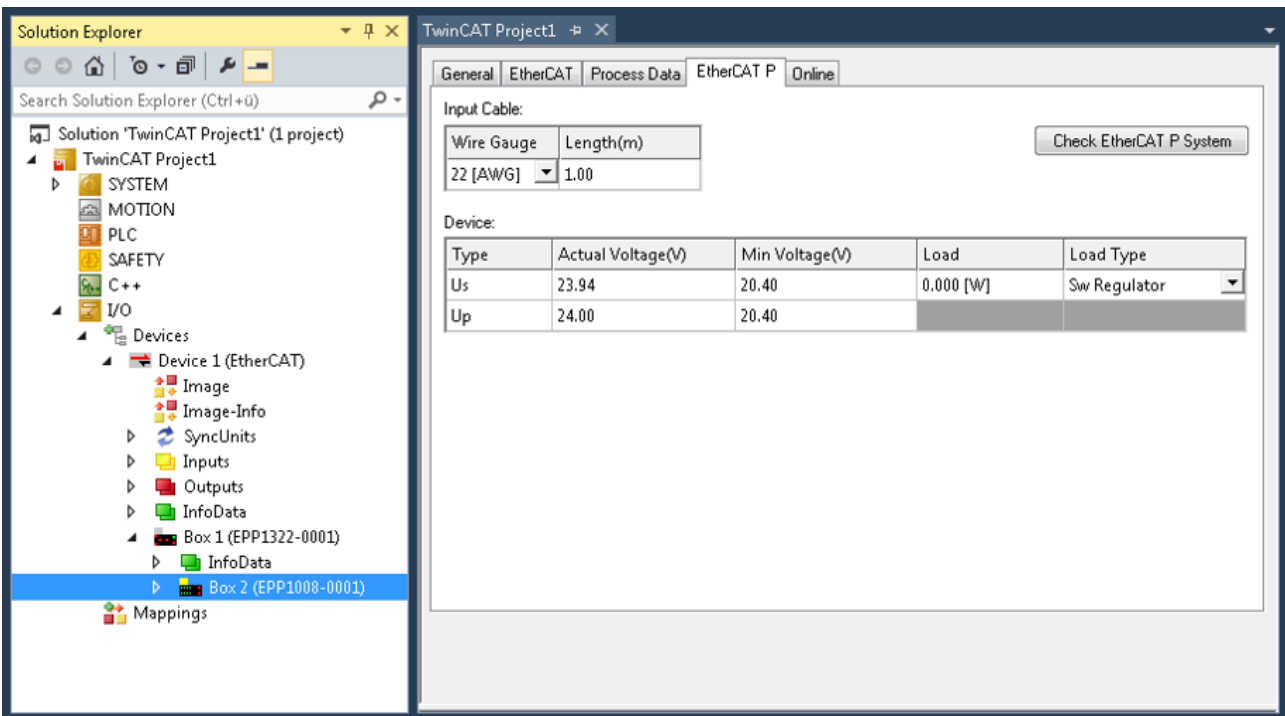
Solution Explorer

Search Solution Explorer (Ctrl+ü)

Solution 'TwinCAT Project1' (1 project)
TwinCAT Project1
SYSTEM
MOTION
PLC
SAFETY
C++
I/O
Devices
Device 1 (EtherCAT)
Image
Image-Info
SyncUnits
Inputs
Outputs
InfoData
Box 1 (EPP1322-0001)
InfoData
Box 2 (EPP1008-0001)
Mappings

TwinCAT Project1

General | EtherCAT | Process Data | EtherCAT P | Online

Input Cable:

| Wire Gauge | Length(m) |
|---|---|
| 22 [AWG] | 1.00 |

Check EtherCAT P System

Device:

| Type | Actual Voltage(V) | Min Voltage(V) | Load | Load Type |
|---|---|---|---|---|
| Us | 23.94 | 20.40 | 0.000 [W] | Sw Regulator |
| Up | 24.00 | 20.40 | | |